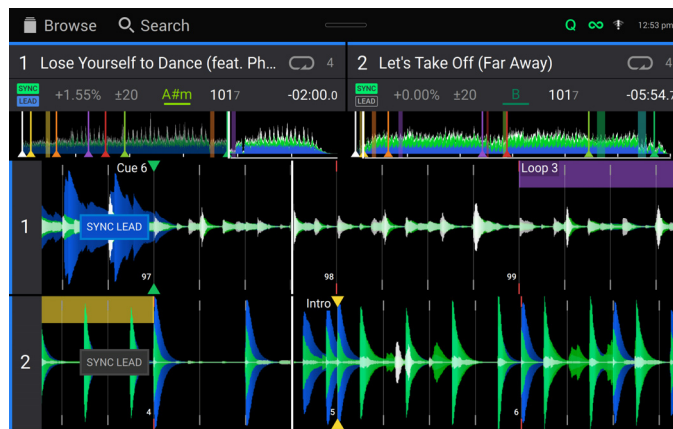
Browse Search Q 12:53 pm

1 Lose Yourself to Dance (feat. Ph... 4
SYNC LEAD +1.55% ±20 A#m 1017 -02:00.0

2 Let's Take Off (Far Away) 4
SYNC LEAD +0.00% ±20 B 1017 -05:54.7

Cue 6
Loop 3
1
SYNC LEAD
97
98
99

2
Intro
SYNC LEAD
4
5
6